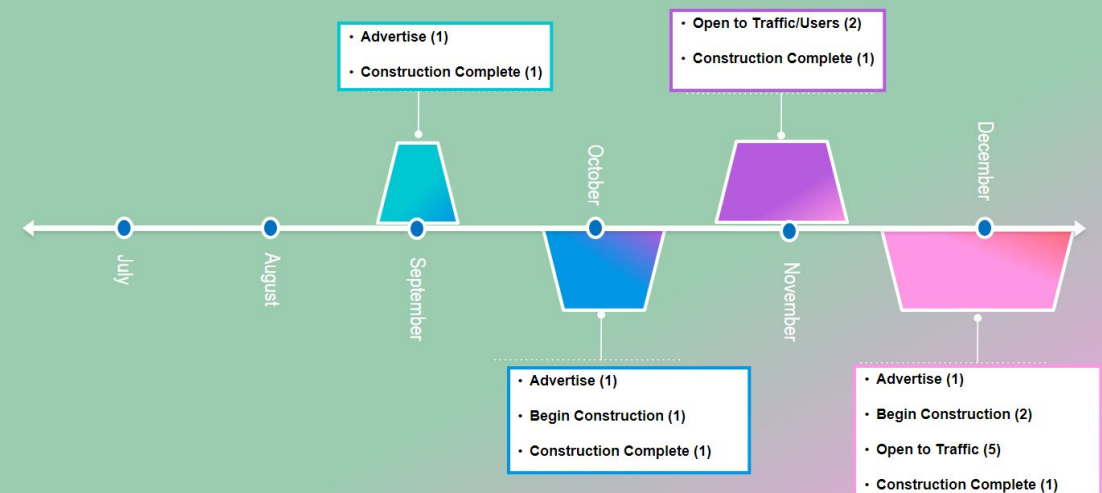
• Advertise (1)
• Construction Complete (1)

• Open to Traffic/Users (2)
• Construction Complete (1)

July

August

September

October

November

December

• Advertise (1)
• Begin Construction (1)
• Construction Complete (1)

• Advertise (1)
• Begin Construction (2)
• Open to Traffic (5)
• Construction Complete (1)